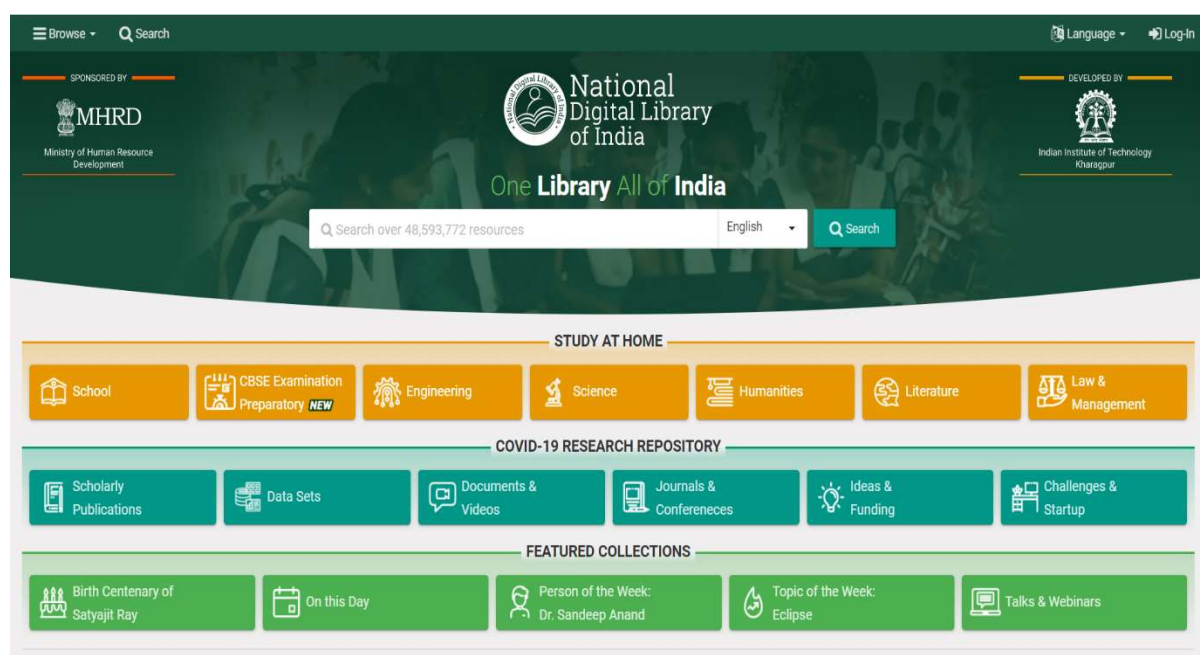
Browse Search Language Log-In

SPONSORED BY
MHRD
Ministry of Human Resource Development

National Digital Library of India

DEVELOPED BY
Indian Institute of Technology Kharagpur

One Library All of India

Search over 48,593,772 resources | English | Search

STUDY AT HOME

School | CBSE Examination Preparatory NEW | Engineering | Science | Humanities | Literature | Law & Management

COVID-19 RESEARCH REPOSITORY

Scholarly Publications | Data Sets | Documents & Videos | Journals & Conferences | Ideas & Funding | Challenges & Startup

FEATURED COLLECTIONS

Birth Centenary of Satyajit Ray | On this Day | Person of the Week: Dr. Sandeep Anand | Topic of the Week: Eclipse | Talks & Webinars